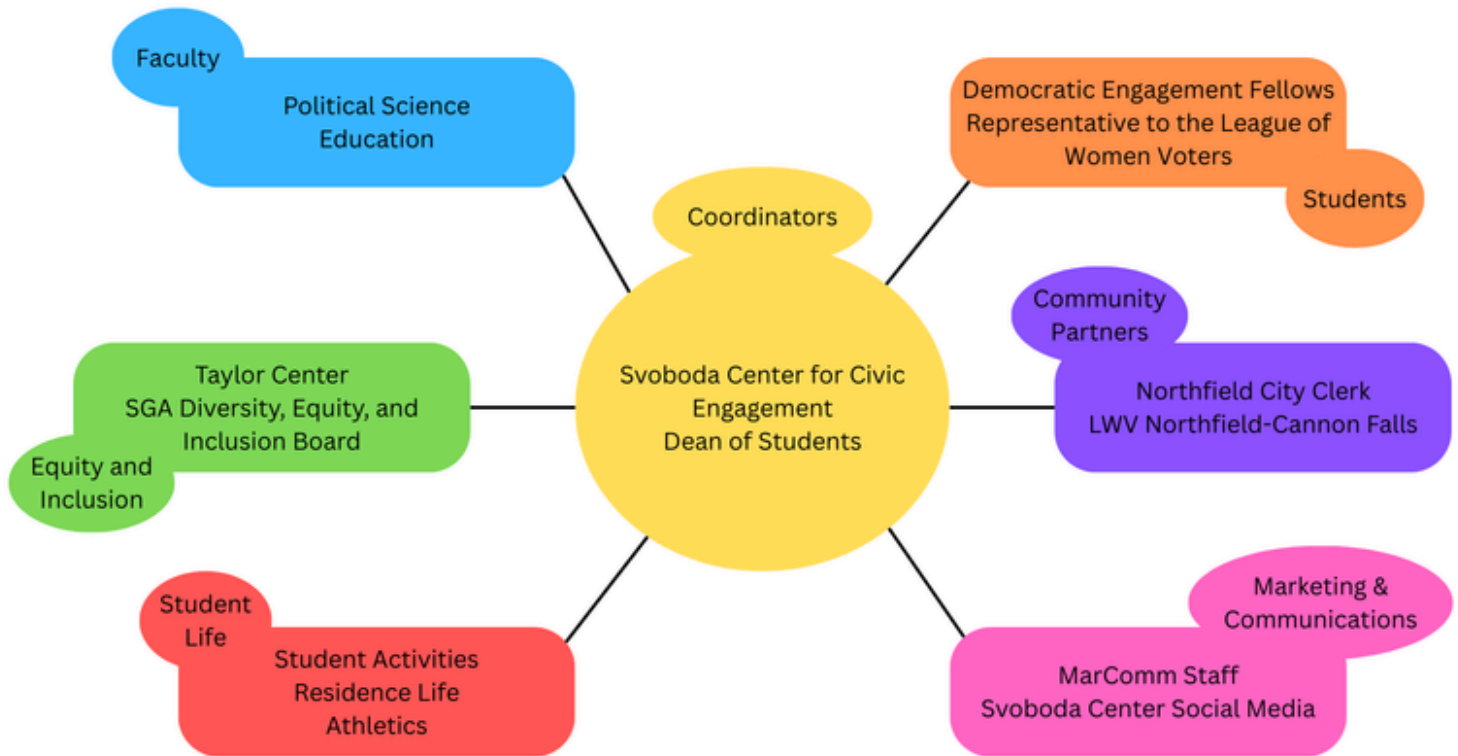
Faculty
Political Science
Education

Democratic Engagement Fellows
Representative to the League of Women Voters
Students

Coordinators
Svoboda Center for Civic Engagement
Dean of Students

Taylor Center
SGA Diversity, Equity, and Inclusion Board
Equity and Inclusion

Community Partners
Northfield City Clerk
LWV Northfield-Cannon Falls

Student Life
Student Activities
Residence Life
Athletics

Marketing & Communications
MarComm Staff
Svoboda Center Social Media